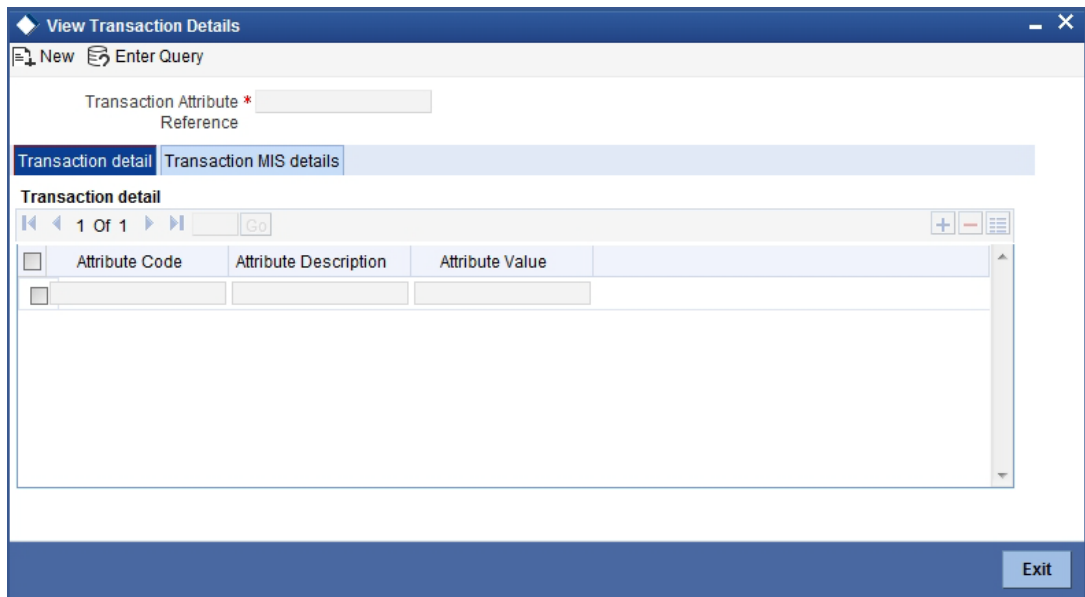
View Transaction Details

New Enter Query

Transaction Attribute Reference *

Transaction detail | Transaction MIS details

Transaction detail

1 Of 1 Go

| | Attribute Code | Attribute Description | Attribute Value |
|---|---|---|---|
| | | | |

Exit